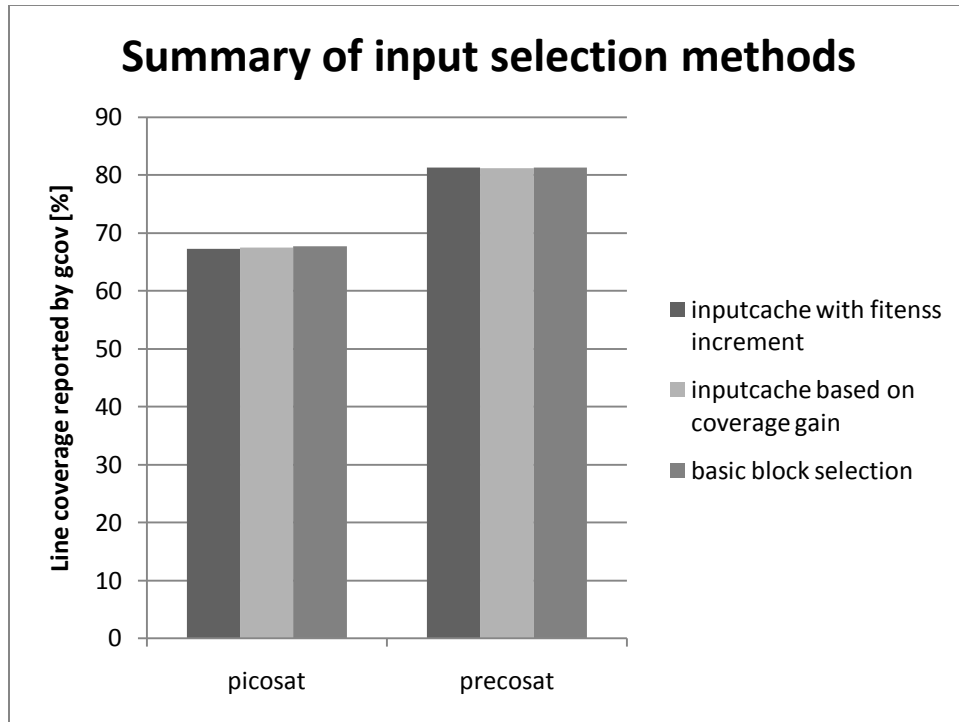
Summary of input selection methods

Line coverage reported by gcov [%]

90
80
70
60
50
40
30
20
10
0

picosat
precosat

inputcache with fitenss increment
inputcache based on coverage gain
basic block selection